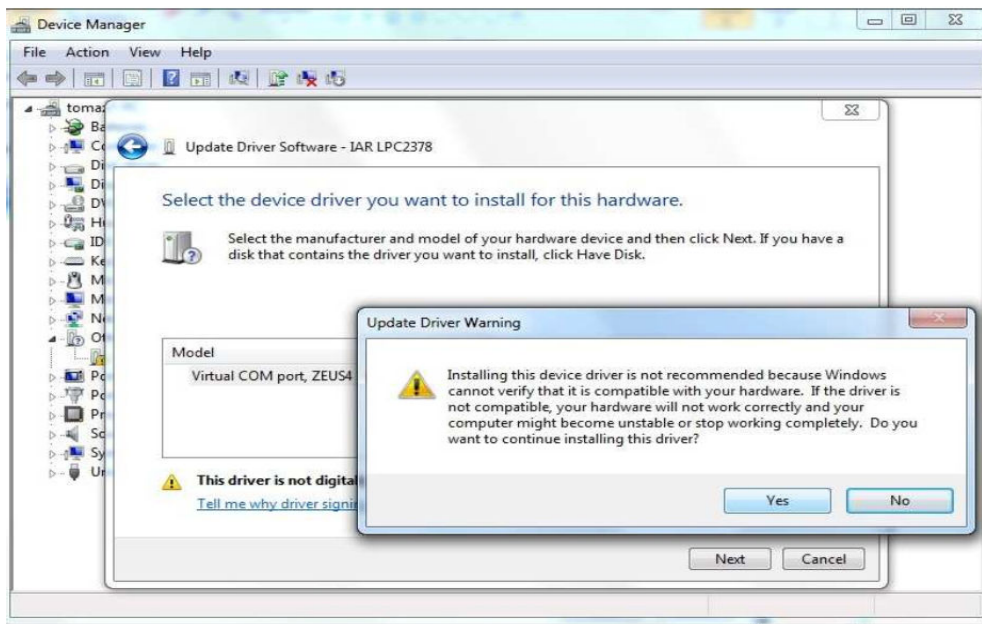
Device Manager

File Action View Help

toma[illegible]
Ba
Co
Di
Di
DV
Hi
ID
Ke
M
M
Ne
Ot
Po
Po
Pr
So
Sy
Ur

Update Driver Software - IAR LPC2378

Select the device driver you want to install for this hardware.

Select the manufacturer and model of your hardware device and then click Next. If you have a disk that contains the driver you want to install, click Have Disk.

Model
Virtual COM port, ZEUS4

This driver is not digita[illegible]
Tell me why driver signi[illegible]

Next Cancel

Update Driver Warning

Installing this device driver is not recommended because Windows cannot verify that it is compatible with your hardware. If the driver is not compatible, your hardware will not work correctly and your computer might become unstable or stop working completely. Do you want to continue installing this driver?

Yes No